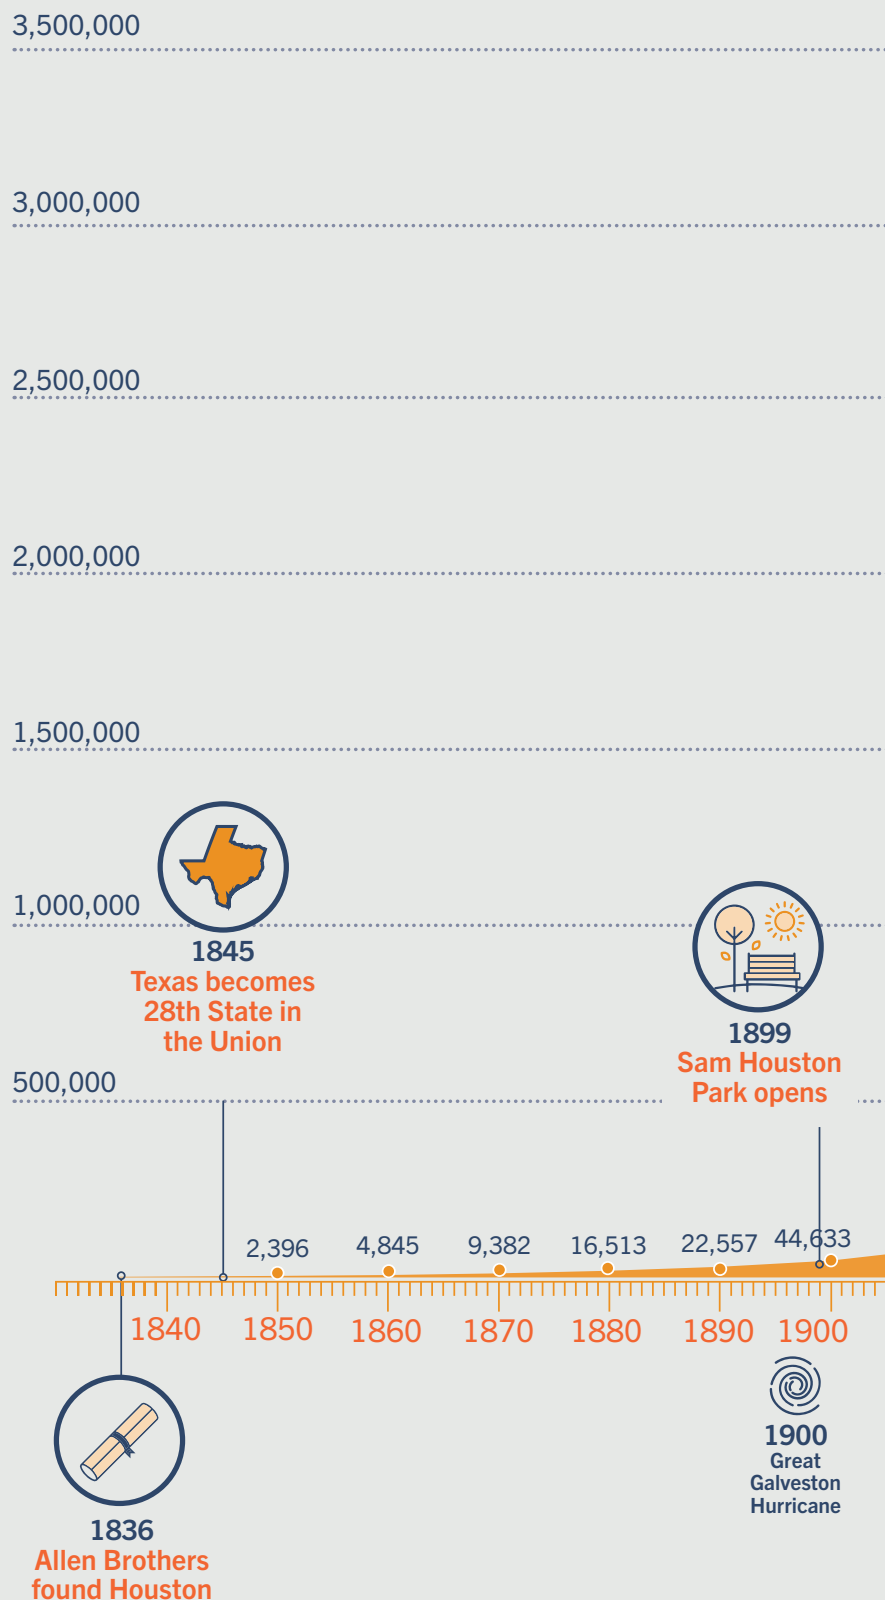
3,500,000

3,000,000

2,500,000

2,000,000

1,500,000

1,000,000

1845
Texas becomes 28th State in the Union

1899
Sam Houston Park opens

500,000

2,396
4,845
9,382
16,513
22,557
44,633

1840
1850
1860
1870
1880
1890
1900

1900
Great Galveston Hurricane

1836
Allen Brothers found Houston